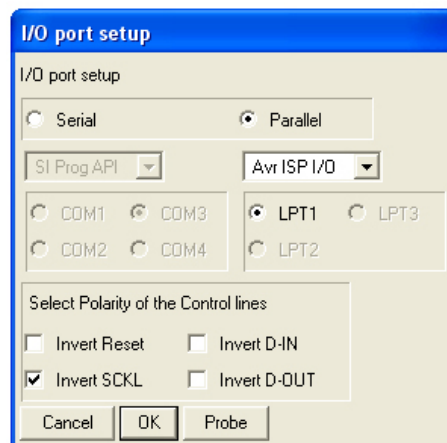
I/O port setup

I/O port setup

Serial

Parallel

SI Prog API

Avr ISP I/O

COM1

COM3

COM2

COM4

LPT1

LPT3

LPT2

Select Polarity of the Control lines

Invert Reset

Invert D-IN

Invert SCKL

Invert D-OUT

Cancel

OK

Probe